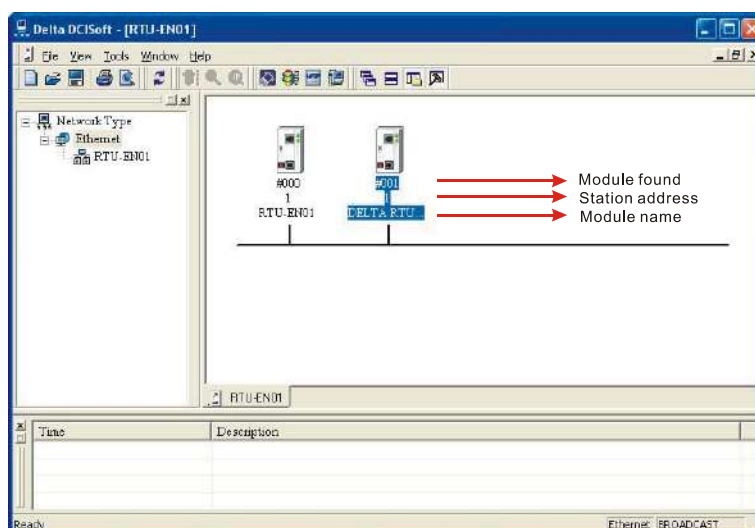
Delta DCISoft - [RTU-EN01]

File View Tools Window Help

Network Type
Ethernet
RTU-EN01

#000
1
RTU-EN01

#001
1
DELTA RTU...

Module found
Station address
Module name

RTU-EN01

| Time | Description |
|---|---|

Ready

Ethernet BROADCAST